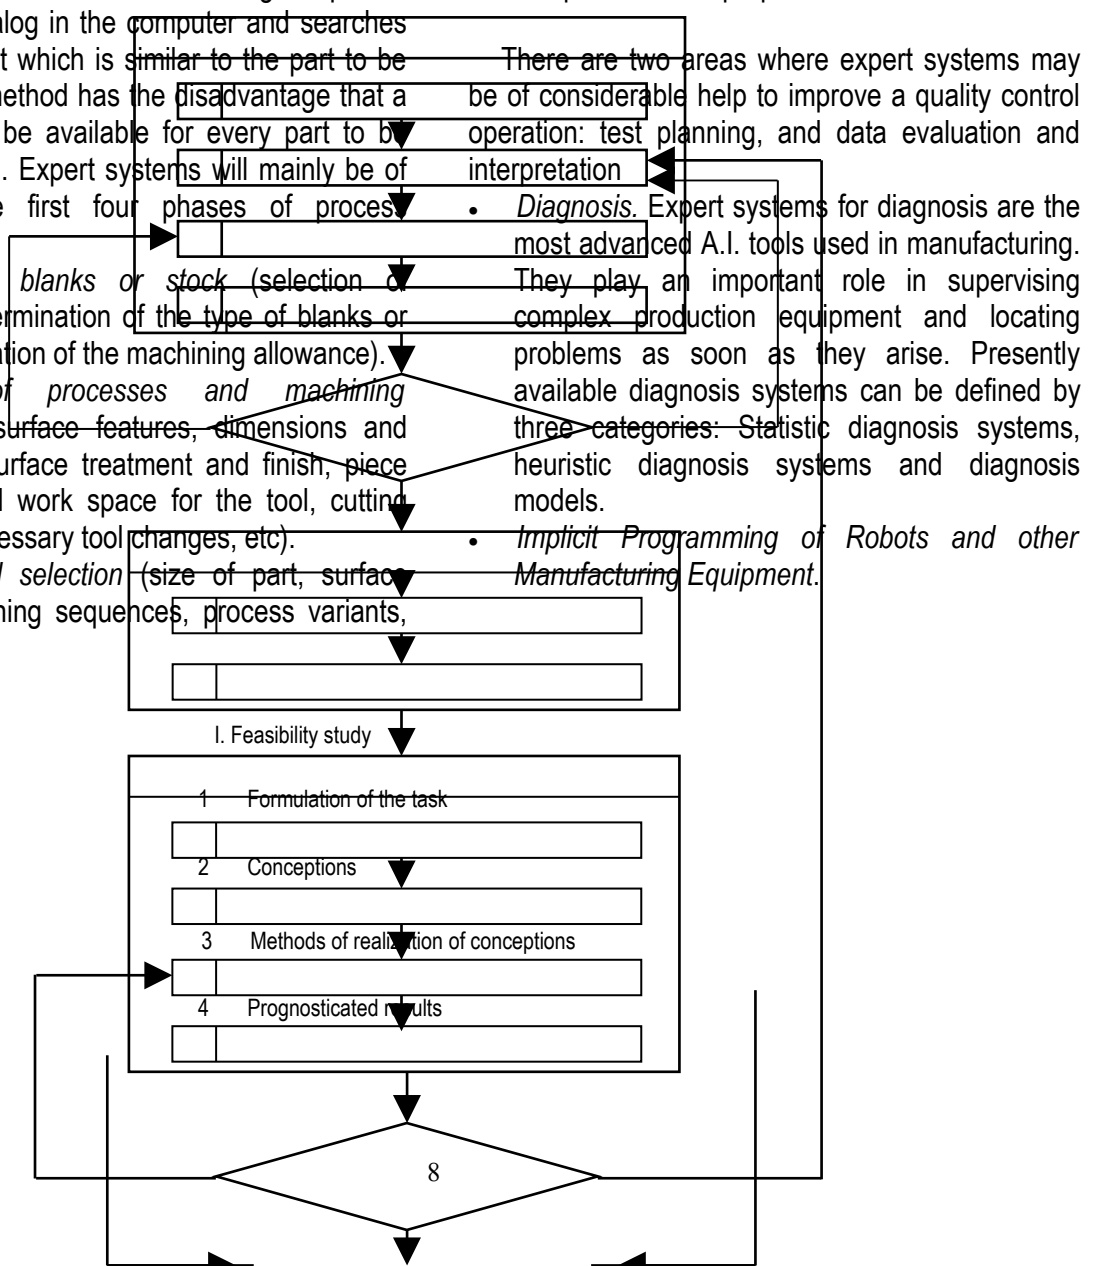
alog in the computer and searches t which is similar to the part to be method has the disadvantage that a be available for every part to be . Expert systems will mainly be of e first four phases of process

blanks or stock (selection of ermination of the type of blanks or tion of the machining allowance).

f processes and machining surface features, dimensions and urface treatment and finish, piece l work space for the tool, cutting essary tool changes, etc).

l selection (size of part, surface hing sequences, process variants,

There are two areas where expert systems may be of considerable help to improve a quality control operation: test planning, and data evaluation and interpretation

- *Diagnosis.* Expert systems for diagnosis are the most advanced A.I. tools used in manufacturing. They play an important role in supervising complex production equipment and locating problems as soon as they arise. Presently available diagnosis systems can be defined by three categories: Statistic diagnosis systems, heuristic diagnosis systems and diagnosis models.
- *Implicit Programming of Robots and other Manufacturing Equipment*.

I. Feasibility study

1 Formulation of the task

2 Conceptions

3 Methods of reali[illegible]ion of conceptions

4 Prognosticated r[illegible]ults

8